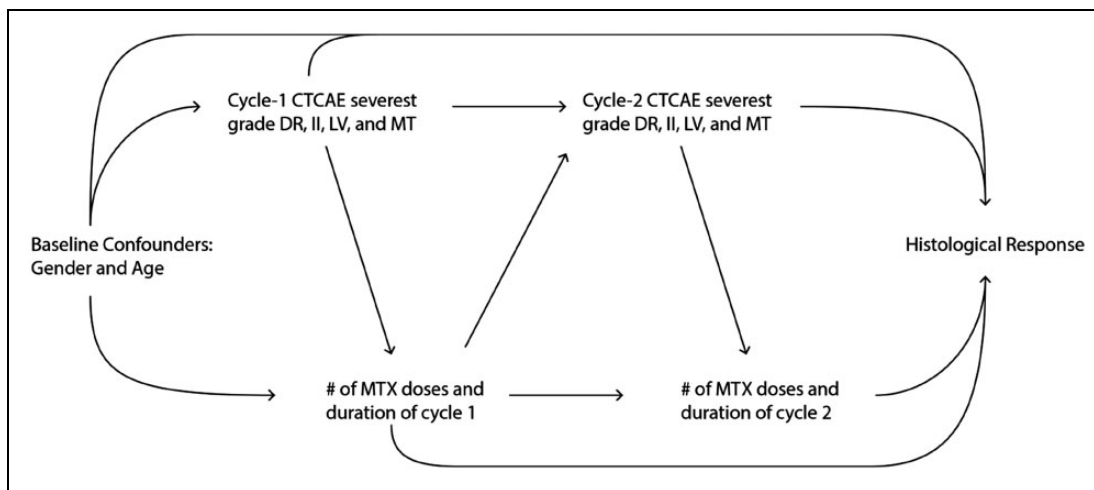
Cycle-1 CTCAE severest grade DR, II, LV, and MT

Cycle-2 CTCAE severest grade DR, II, LV, and MT

Baseline Confounders: Gender and Age

Histological Response

# of MTX doses and duration of cycle 1

# of MTX doses and duration of cycle 2